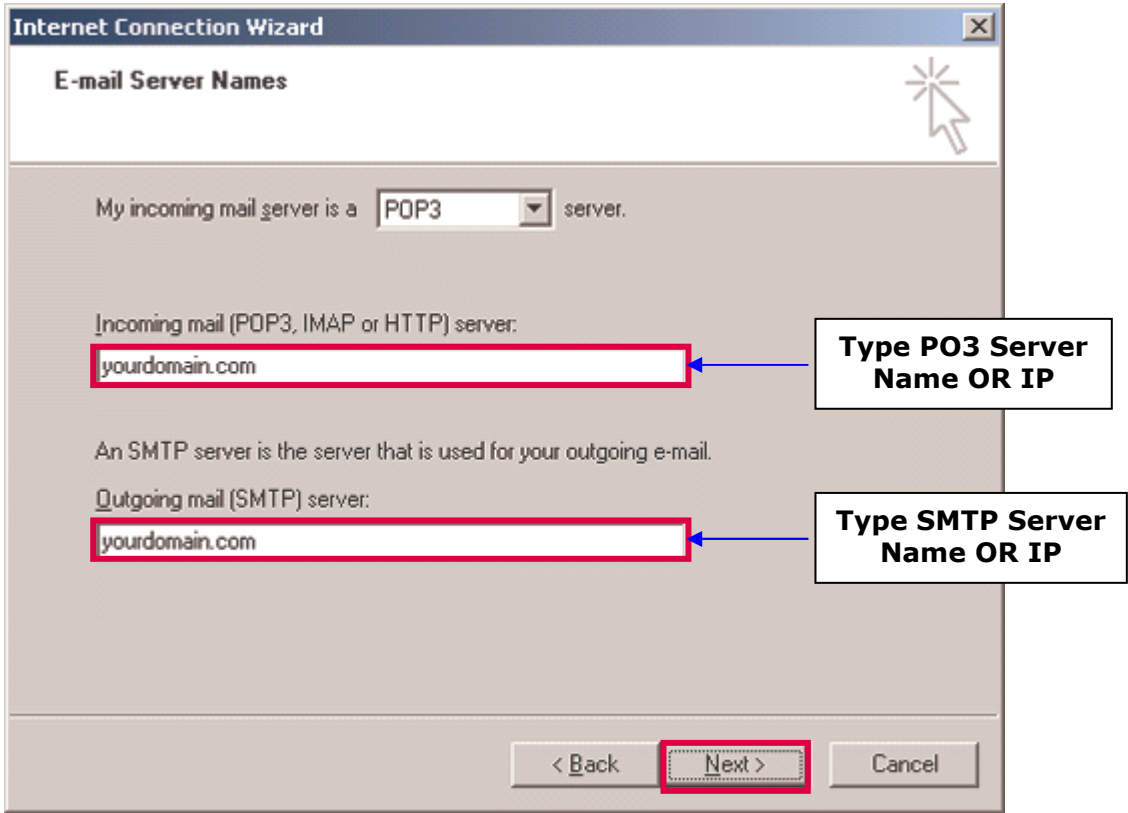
Internet Connection Wizard

E-mail Server Names

My incoming mail server is a POP3 server.

Incoming mail (POP3, IMAP or HTTP) server:

yourdomain.com

Type PO3 Server Name OR IP

An SMTP server is the server that is used for your outgoing e-mail.

Outgoing mail (SMTP) server:

yourdomain.com

Type SMTP Server Name OR IP

< Back Next > Cancel